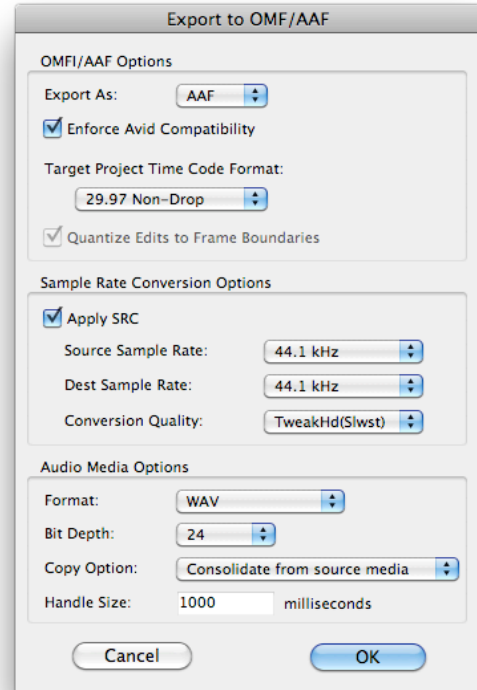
Export to OMF/AAF

OMFI/AAF Options

Export As: AAF

Enforce Avid Compatibility

Target Project Time Code Format:

29.97 Non-Drop

Quantize Edits to Frame Boundaries

Sample Rate Conversion Options

Apply SRC

Source Sample Rate: 44.1 kHz

Dest Sample Rate: 44.1 kHz

Conversion Quality: TweakHd(Slwst)

Audio Media Options

Format: WAV

Bit Depth: 24

Copy Option: Consolidate from source media

Handle Size: 1000 milliseconds

Cancel

OK